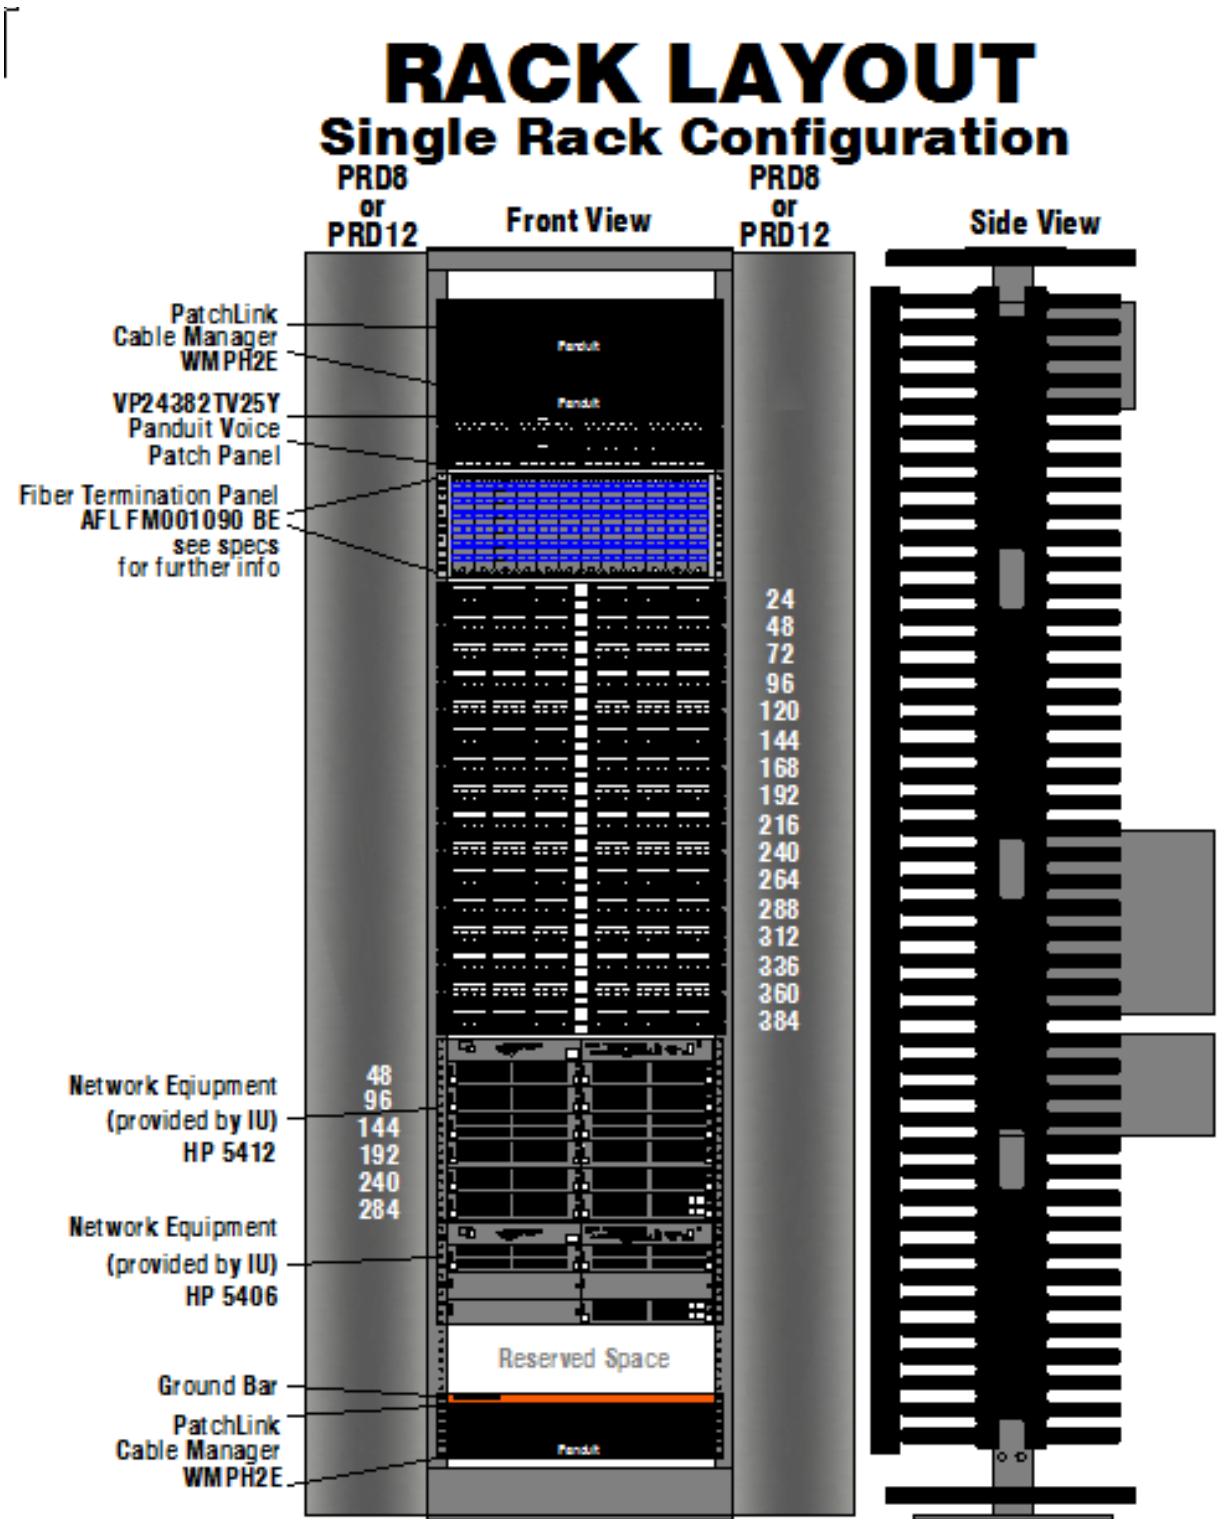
RACK LAYOUT
Single Rack Configuration

PRD8 or PRD12

Front View

PRD8 or PRD12

Side View

PatchLink Cable Manager WMPH2E

Panduit

Panduit

VP24382TV25Y Panduit Voice Patch Panel

Fiber Termination Panel AFL FM001090 BE see specs for further info

24
48
72
96
120
144
168
192
216
240
264
288
312
336
360
384

Network Eqiupment (provided by IU) HP 5412

48
96
144
192
240
284

Network Equipment (provided by IU) HP 5406

Reserved Space

Ground Bar

PatchLink Cable Manager WMPH2E

Panduit